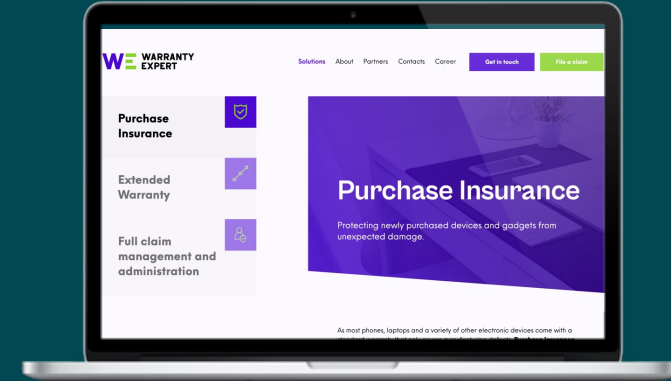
WE WARRANTY EXPERT

Solutions About Partners Contacts Career Get in touch File a claim

Purchase Insurance

Extended Warranty

Full claim management and administration

Purchase Insurance

Protecting newly purchased devices and gadgets from unexpected damage.

As most phones, laptops and a variety of other electronic devices come with a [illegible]